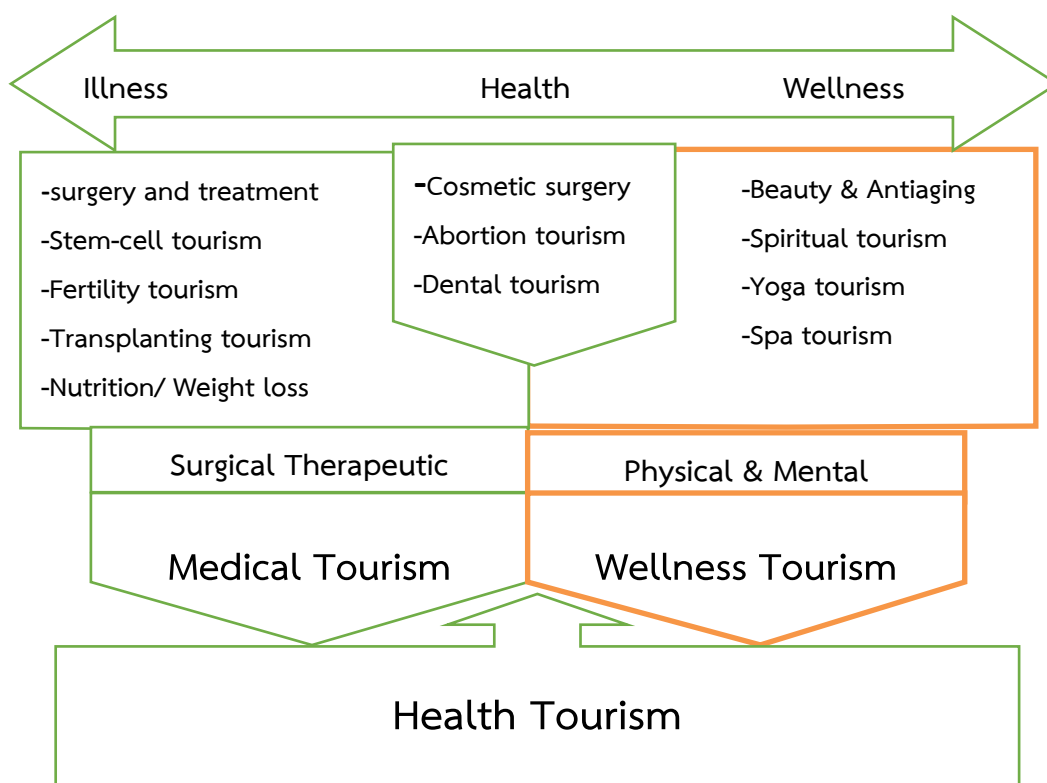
Illness

Health

Wellness

-surgery and treatment
-Stem-cell tourism
-Fertility tourism
-Transplanting tourism
-Nutrition/ Weight loss

-Cosmetic surgery
-Abortion tourism
-Dental tourism

-Beauty & Antiaging
-Spiritual tourism
-Yoga tourism
-Spa tourism

Surgical Therapeutic

Physical & Mental

Medical Tourism

Wellness Tourism

Health Tourism